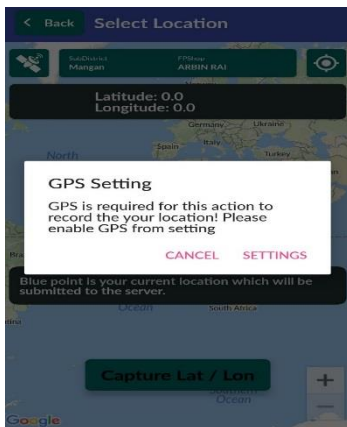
< Back Select Location

SubDistrict
Mangan

FPShop
ARBIN RAI

Latitude: 0.0
Longitude: 0.0

Germany
Ukraine
North
Spain
Italy
Turkey

GPS Setting

GPS is required for this action to record the your location! Please enable GPS from setting

CANCEL SETTINGS

Blue point is your current location which will be submitted to the server.

Ocean
South Africa

Capture Lat / Lon

Ocean

+
−

Google